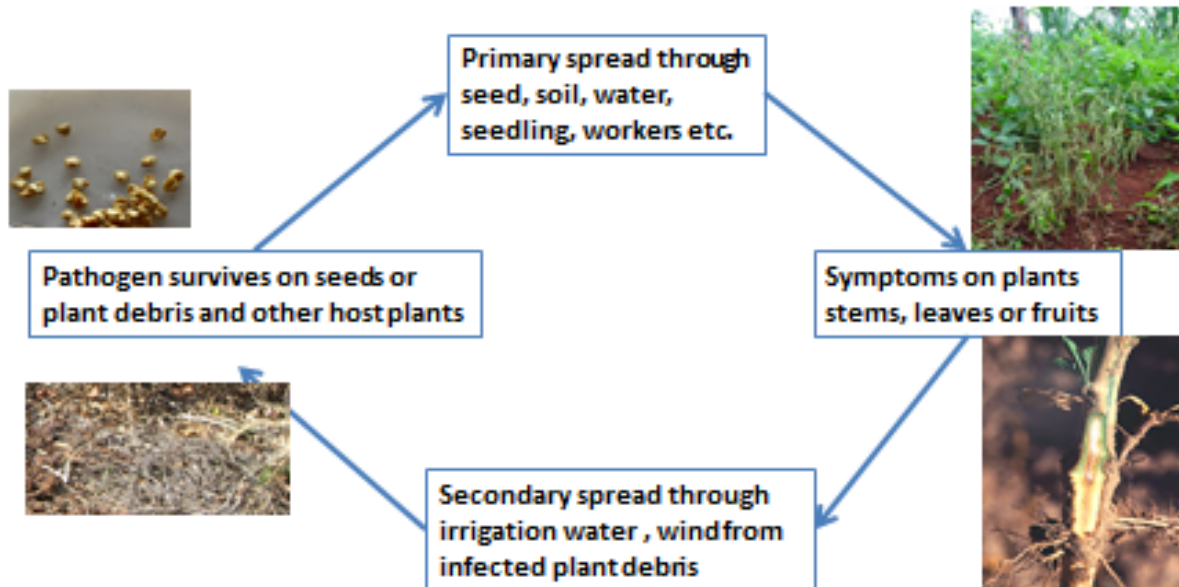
Primary spread through seed, soil, water, seedling, workers etc.

Symptoms on plants stems, leaves or fruits

Secondary spread through irrigation water , wind from infected plant debris

Pathogen survives on seeds or plant debris and other host plants